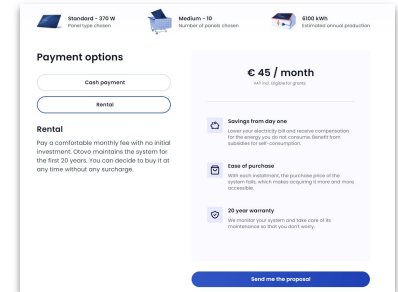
Standard - 370 W
Panel type chosen

Medium - 10
Number of panels chosen

6100 kWh
Estimated annual production

Payment options

Cash payment

Rental

Rental

Pay a comfortable monthly fee with no initial investment. Otovo maintains the system for the first 20 years. You can decide to buy it at any time without any surcharge.

€ 45 / month

VAT incl. Eligible for grants

Savings from day one

Lower your electricity bill and receive compensation for the energy you do not consume. Benefit from subsidies for self-consumption.

Ease of purchase

With each instalment, the purchase price of the system falls, which makes acquiring it more and more accessible.

20 year warranty

We monitor your system and take care of its maintenance so that you don't worry.

Send me the proposal